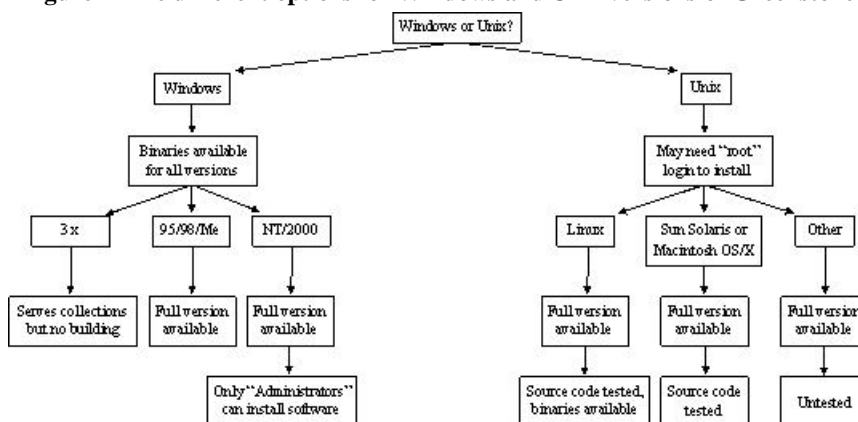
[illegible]

Windows or Unix?

Windows

Binaries available for all versions

3.x

Serves collections but no building

95/98/Me

Full version available

NT/2000

Full version available

Only "Administrators" can install software

Unix

May need "root" login to install

Linux

Full version available

Source code tested, binaries available

Sun Solaris or Macintosh OS/X

Full version available

Source code tested

Other

Full version available

Untested